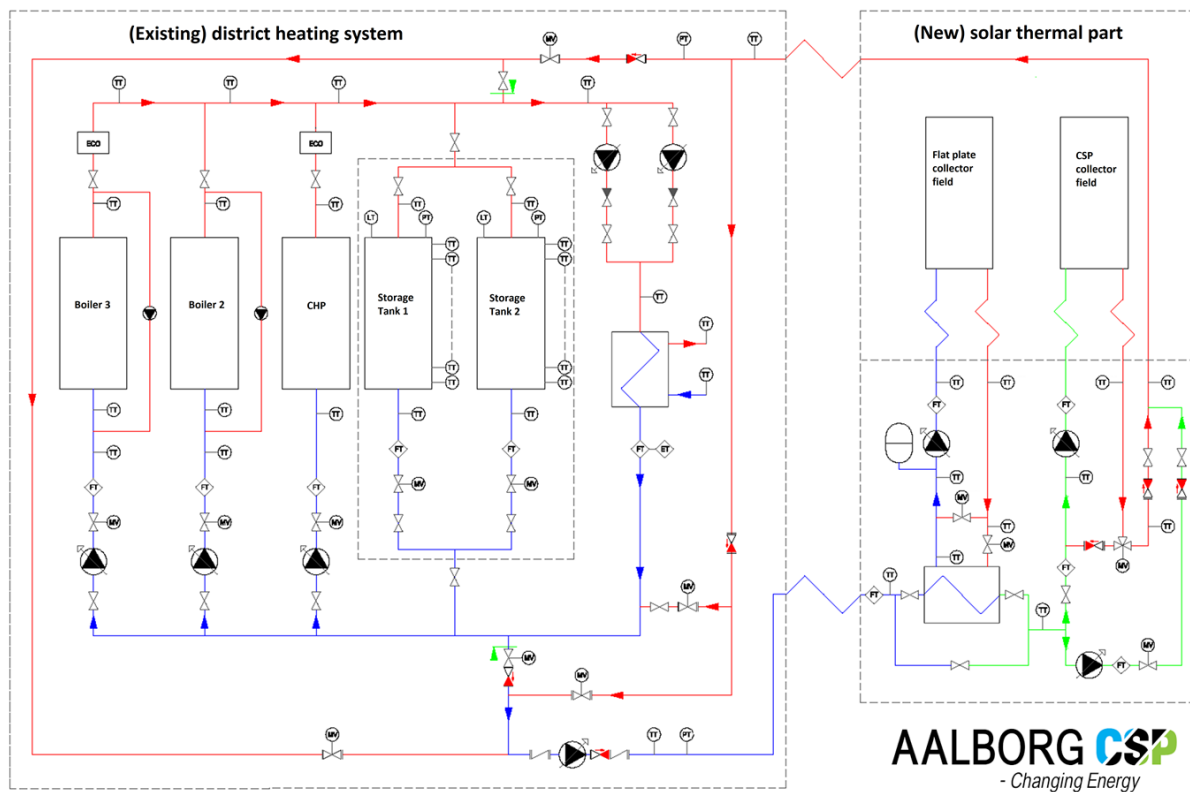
(Existing) district heating system

(New) solar thermal part

MV PT TT

TT TT TT TT

ECO ECO

TT TT TT

LT TT PT LT TT PT

TT TT TT TT

Boiler 3

Boiler 2

CHP

Storage Tank 1

Storage Tank 2

TT TT

TT TT

TT

TT

TT

TT TT TT

TT TT

TT TT TT TT

FT FT FT FT FT FT ET

MV MV MV MV MV

MV

MV

MV

MV

TT PT

Flat plate collector field

CSP collector field

TT TT TT TT

FT FT

TT

MV

TT

MV

TT

TT

MV

FT

FT

TT

FT

MV

AALBORG CSP
- Changing Energy